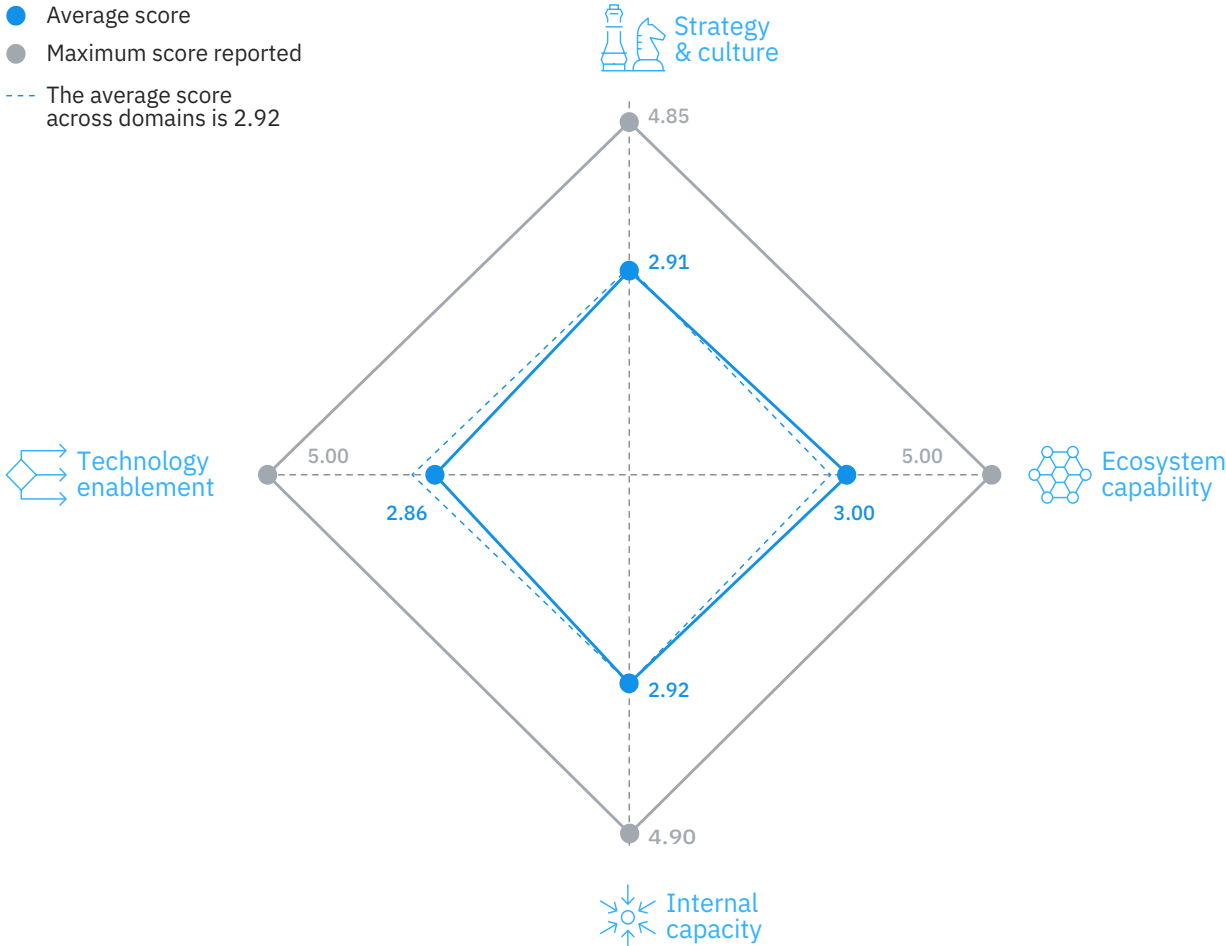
Average score

Maximum score reported

The average score across domains is 2.92

Strategy & culture

4.85

2.91

Technology enablement

5.00

2.86

Ecosystem capability

5.00

3.00

2.92

4.90

Internal capacity